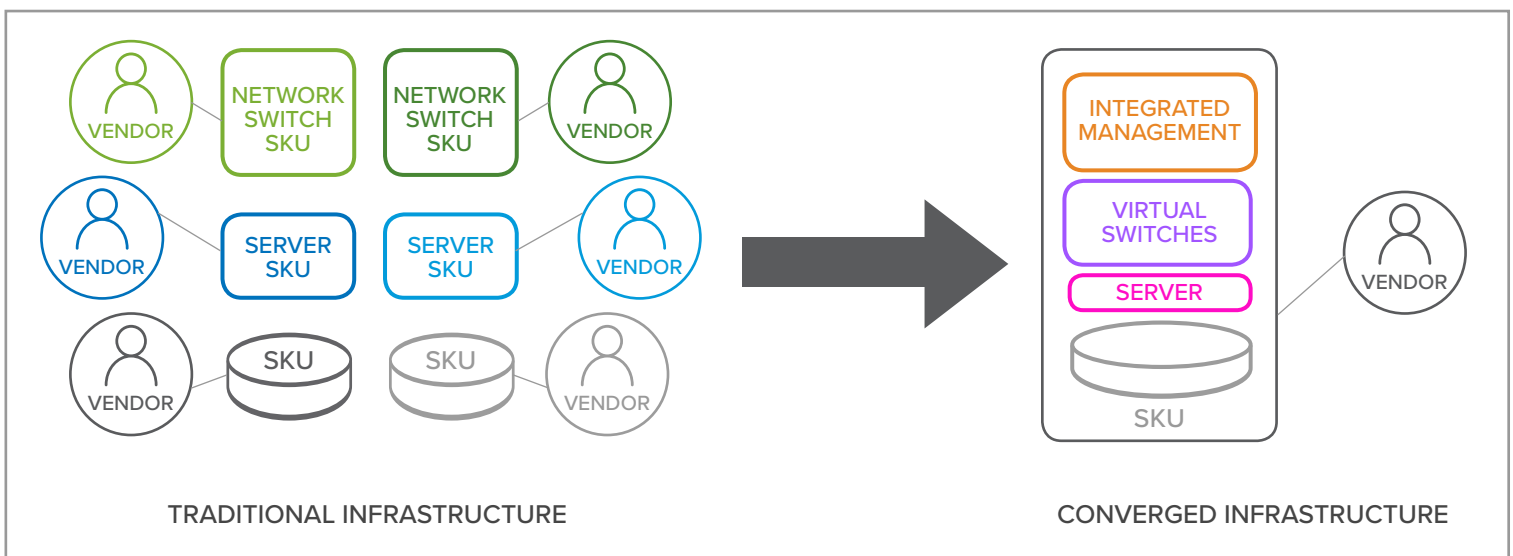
VENDOR
NETWORK SWITCH SKU
NETWORK SWITCH SKU
VENDOR

VENDOR
SERVER SKU
SERVER SKU
VENDOR

VENDOR
SKU
SKU
VENDOR

INTEGRATED MANAGEMENT
VIRTUAL SWITCHES
SERVER
SKU
VENDOR

TRADITIONAL INFRASTRUCTURE

CONVERGED INFRASTRUCTURE